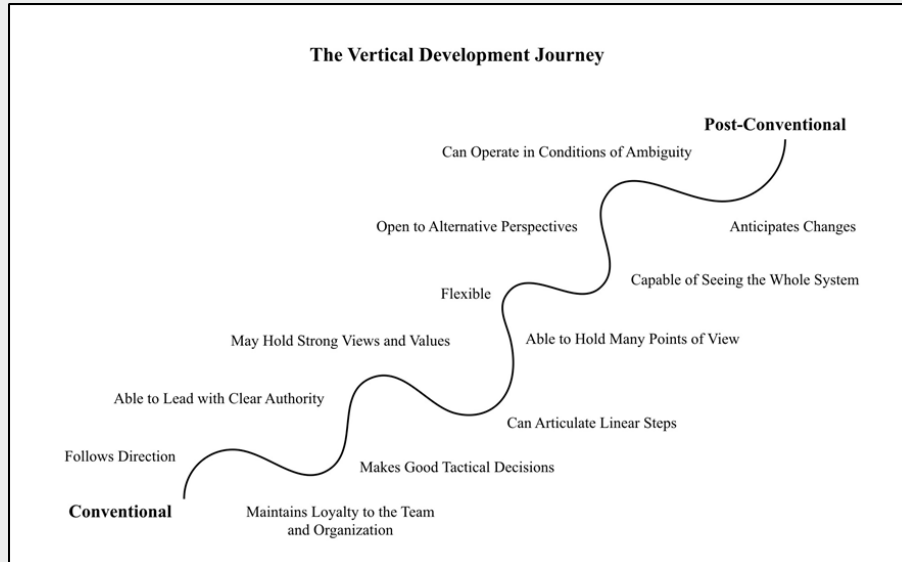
The Vertical Development Journey

Post-Conventional

Can Operate in Conditions of Ambiguity

Open to Alternative Perspectives

Anticipates Changes

Capable of Seeing the Whole System

Flexible

May Hold Strong Views and Values

Able to Hold Many Points of View

Able to Lead with Clear Authority

Can Articulate Linear Steps

Follows Direction

Makes Good Tactical Decisions

Conventional

Maintains Loyalty to the Team and Organization